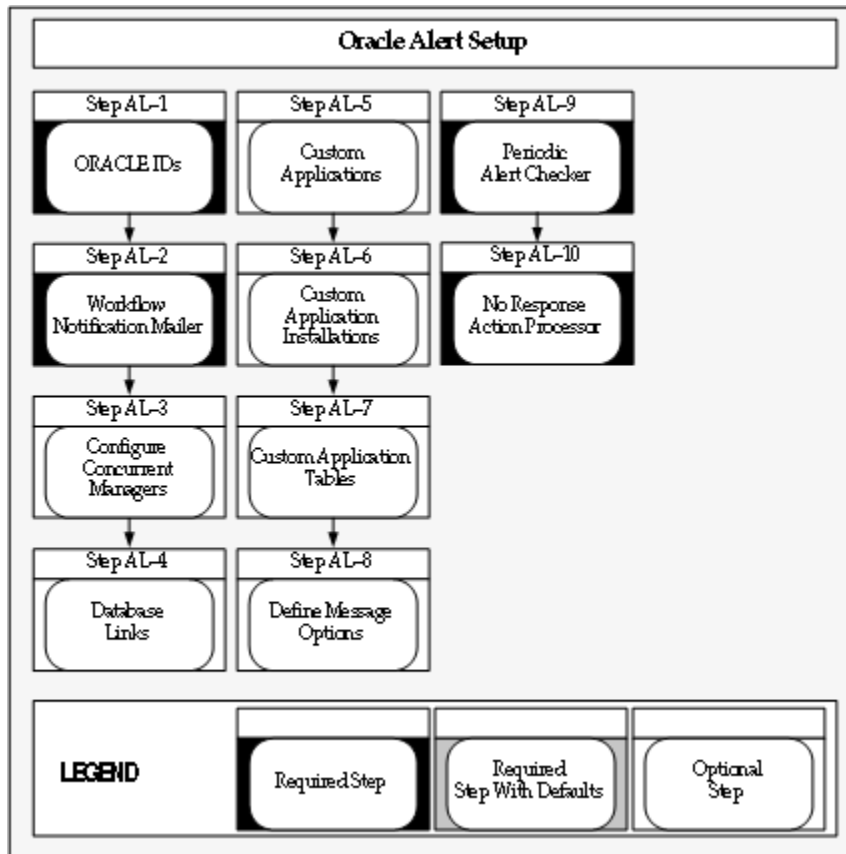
Oracle Alert Setup

Step AL-1
ORACLE IDs

Step AL-2
Workflow Notification Mailer

Step AL-3
Configure Concurrent Managers

Step AL-4
Database Links

Step AL-5
Custom Applications

Step AL-6
Custom Application Installations

Step AL-7
Custom Application Tables

Step AL-8
Define Message Options

Step AL-9
Periodic Alert Checker

Step AL-10
No Response Action Processor

LEGEND

Required Step

Required Step With Defaults

Optional Step